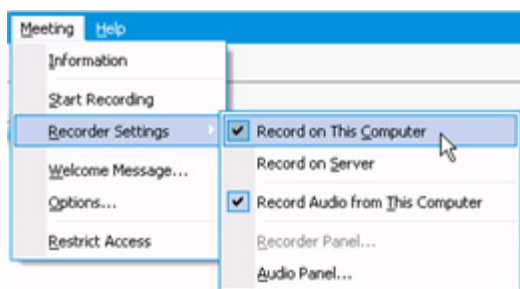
Meeting Help
Information
Start Recording
Recorder Settings
Welcome Message...
Options...
Restrict Access
Record on This Computer
Record on Server
Record Audio from This Computer
Recorder Panel...
Audio Panel...